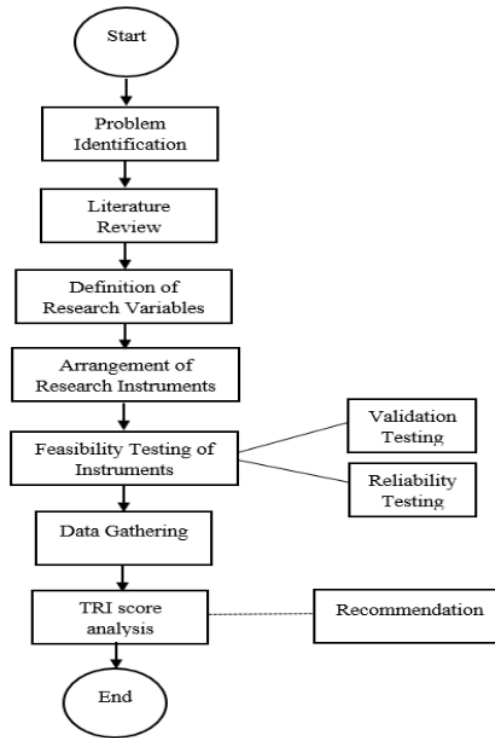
Start

Problem Identification

Literature Review

Definition of Research Variables

Arrangement of Research Instruments

Feasibility Testing of Instruments

Validation Testing

Reliability Testing

Data Gathering

TRI score analysis

Recommendation

End